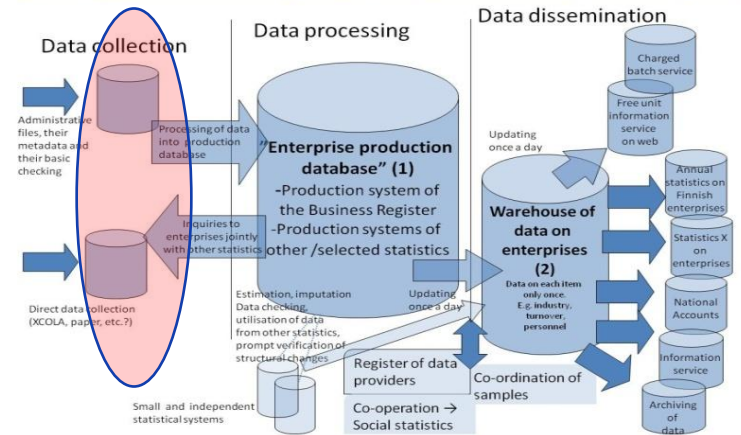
Data collection

Data processing

Data dissemination

Administrative files, their metadata and their basic checking

Processing of data into production database

Inquiries to enterprises jointly with other statistics

Direct data collection (XCOLA, paper, etc.?)

"Enterprise production database" (1)
-Production system of the Business Register
-Production systems of other /selected statistics

Estimation, imputation Data checking, utilisation of data from other statistics, prompt verification of structural changes

Small and independent statistical systems

Updating once a day

Updating once a day

Warehouse of data on enterprises (2)
Data on each item only once. E.g. industry, turnover, personnel

Register of data providers

Co-ordination of samples

Co-operation → Social statistics

Charged batch service

Free unit information service on web

Annual statistics on Finnish enterprises

Statistics X on enterprises

National Accounts

Information service

Archiving of data